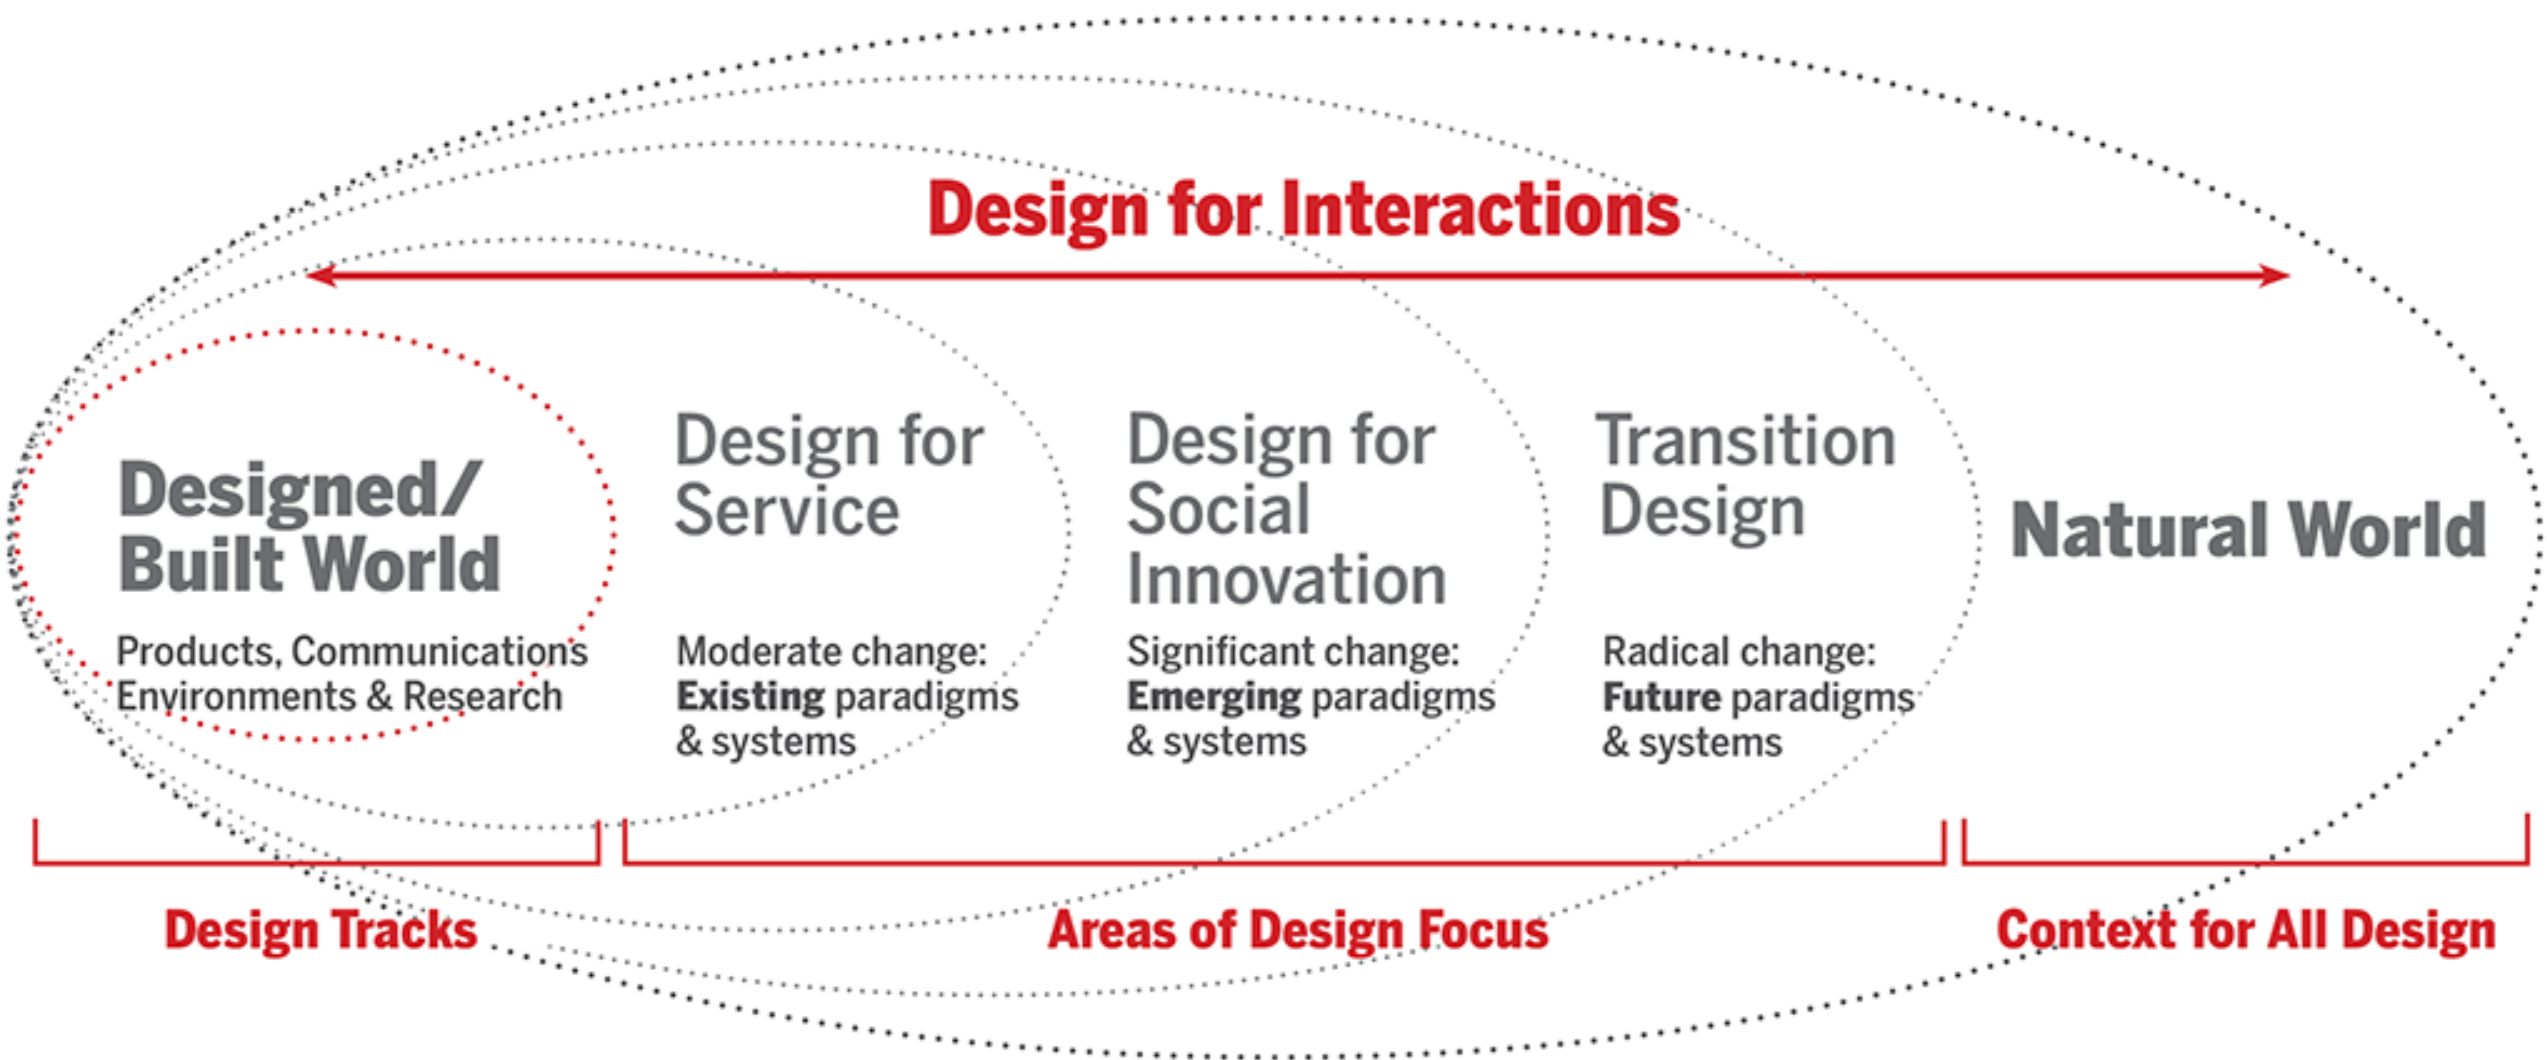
Design for Interactions

Designed/ Built World

Products, Communications Environments & Research

Design for Service

Moderate change: **Existing** paradigms & systems

Design for Social Innovation

Significant change: **Emerging** paradigms & systems

Transition Design

Radical change: **Future** paradigms & systems

Natural World

Design Tracks

Areas of Design Focus

Context for All Design